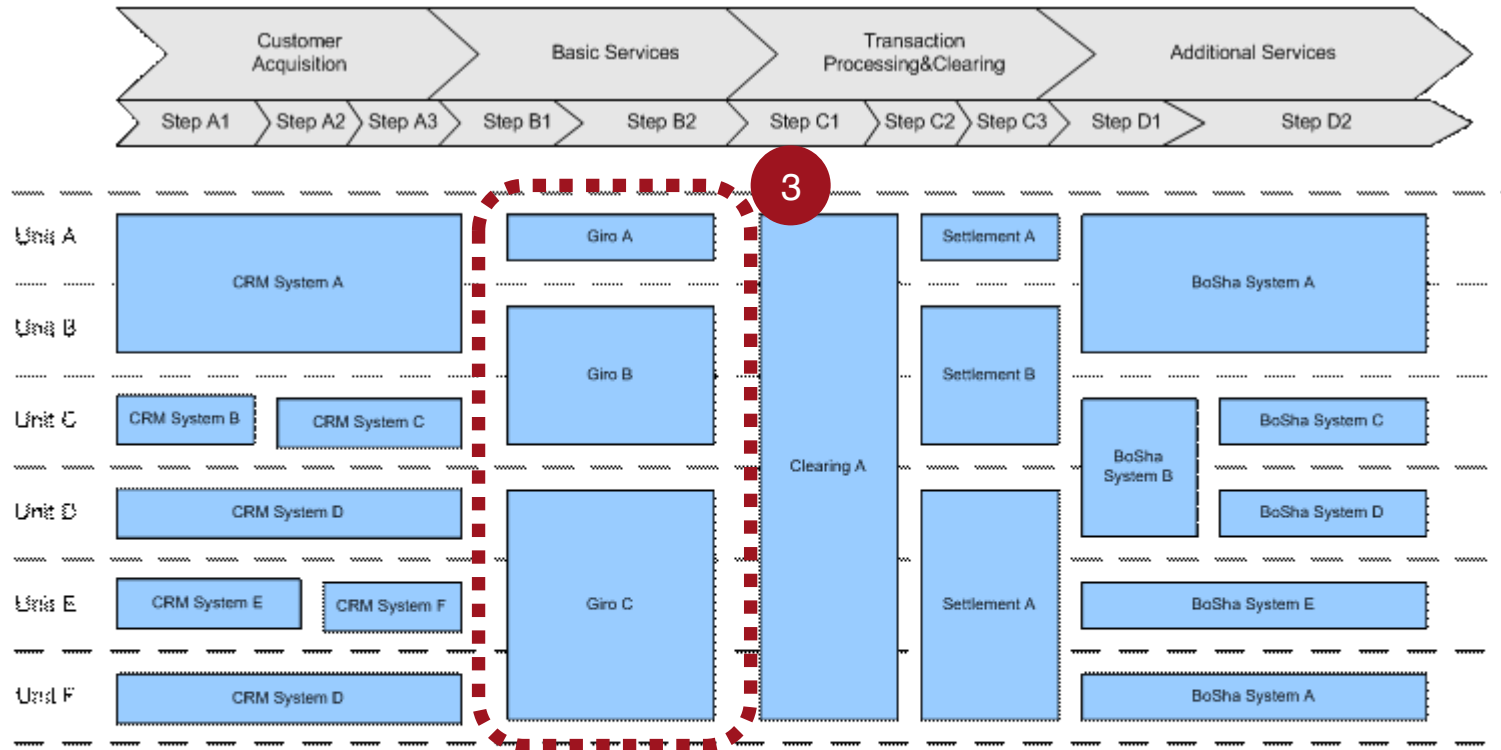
Customer Acquisition
Basic Services
Transaction Processing&Clearing
Additional Services

Step A1
Step A2
Step A3
Step B1
Step B2
Step C1
Step C2
Step C3
Step D1
Step D2

3

Unit A
Unit B
Unit C
Unit D
Unit E
Unit F

CRM System A
Giro A
Clearing A
Settlement A
BoSha System A

Giro B
Settlement B

CRM System B
CRM System C
BoSha System B
BoSha System C

CRM System D
BoSha System D

CRM System E
CRM System F
Giro C
Settlement A
BoSha System E

CRM System D
BoSha System A